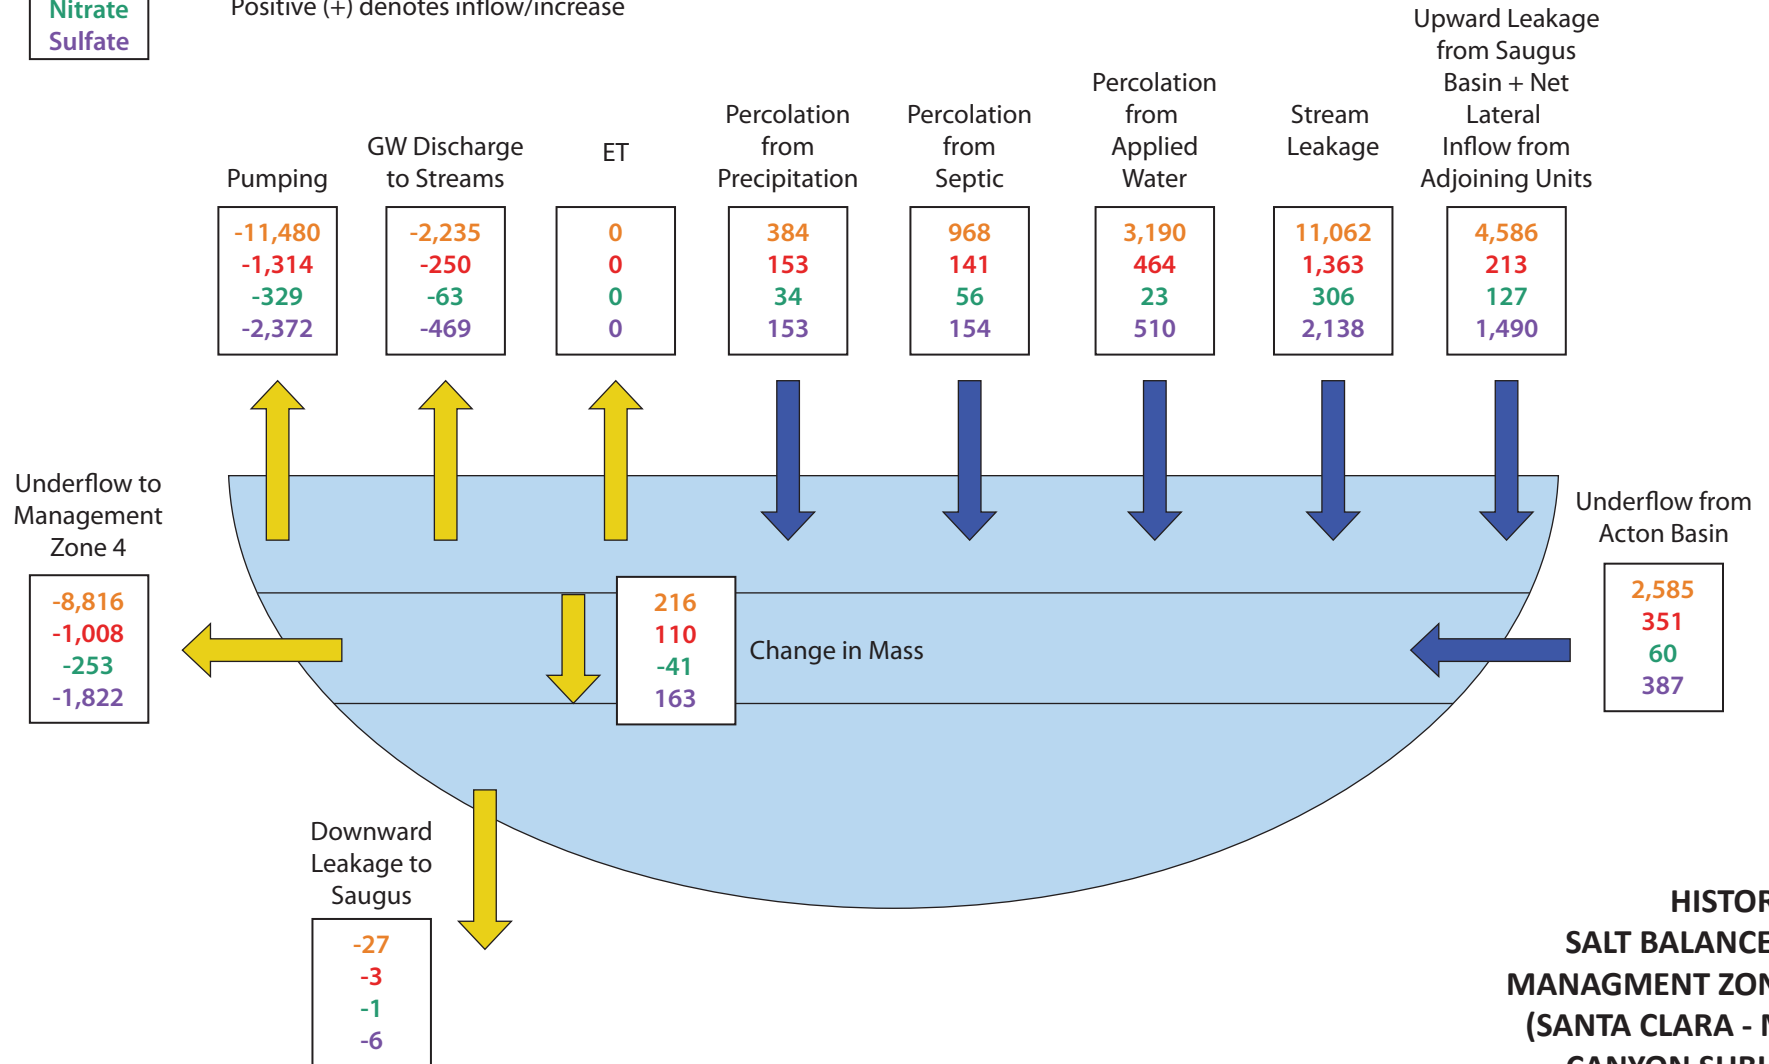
Nitrate
Sulfate

Positive (+) denotes inflow/increase

Pumping
-11,480
-1,314
-329
-2,372

GW Discharge to Streams
-2,235
-250
-63
-469

ET
0
0
0
0

Percolation from Precipitation
384
153
34
153

Percolation from Septic
968
141
56
154

Percolation from Applied Water
3,190
464
23
510

Stream Leakage
11,062
1,363
306
2,138

Upward Leakage from Saugus Basin + Net Lateral Inflow from Adjoining Units
4,586
213
127
1,490

Underflow to Management Zone 4
-8,816
-1,008
-253
-1,822

216
110
-41
163

Change in Mass

Underflow from Acton Basin
2,585
351
60
387

Downward Leakage to Saugus
-27
-3
-1
-6

HISTOR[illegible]
SALT BALANCE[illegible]
MANAGMENT ZON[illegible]
(SANTA CLARA - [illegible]
CANYON SUB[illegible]